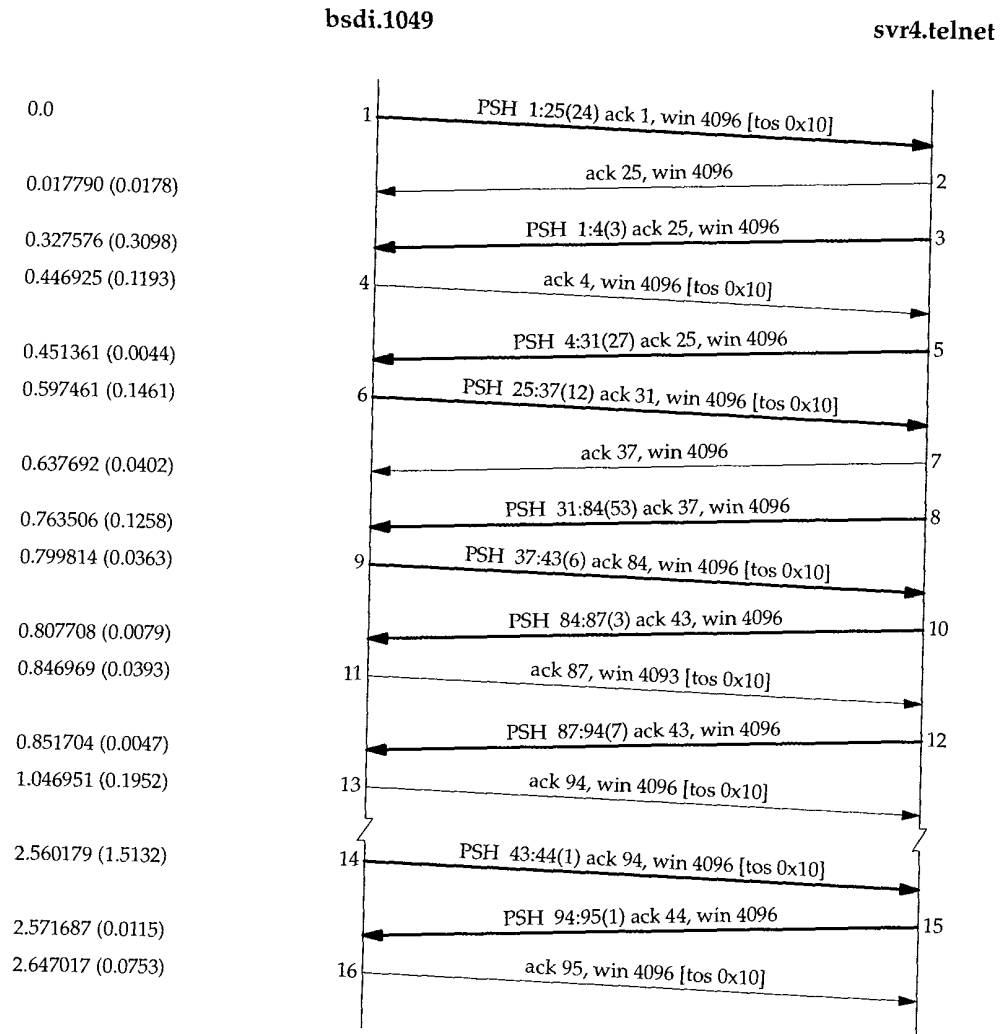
bsdi.1049

svr4.telnet

| | | | |
|---|---|---|---|
| 0.0 | 1 | PSH 1:25(24) ack 1, win 4096 [tos 0x10] | |
| 0.017790 (0.0178) | | ack 25, win 4096 | 2 |
| 0.327576 (0.3098) | | PSH 1:4(3) ack 25, win 4096 | 3 |
| 0.446925 (0.1193) | 4 | ack 4, win 4096 [tos 0x10] | |
| 0.451361 (0.0044) | | PSH 4:31(27) ack 25, win 4096 | 5 |
| 0.597461 (0.1461) | 6 | PSH 25:37(12) ack 31, win 4096 [tos 0x10] | |
| 0.637692 (0.0402) | | ack 37, win 4096 | 7 |
| 0.763506 (0.1258) | | PSH 31:84(53) ack 37, win 4096 | 8 |
| 0.799814 (0.0363) | 9 | PSH 37:43(6) ack 84, win 4096 [tos 0x10] | |
| 0.807708 (0.0079) | | PSH 84:87(3) ack 43, win 4096 | 10 |
| 0.846969 (0.0393) | 11 | ack 87, win 4093 [tos 0x10] | |
| 0.851704 (0.0047) | | PSH 87:94(7) ack 43, win 4096 | 12 |
| 1.046951 (0.1952) | 13 | ack 94, win 4096 [tos 0x10] | |
| 2.560179 (1.5132) | 14 | PSH 43:44(1) ack 94, win 4096 [tos 0x10] | |
| 2.571687 (0.0115) | | PSH 94:95(1) ack 44, win 4096 | 15 |
| 2.647017 (0.0753) | 16 | ack 95, win 4096 [tos 0x10] | |